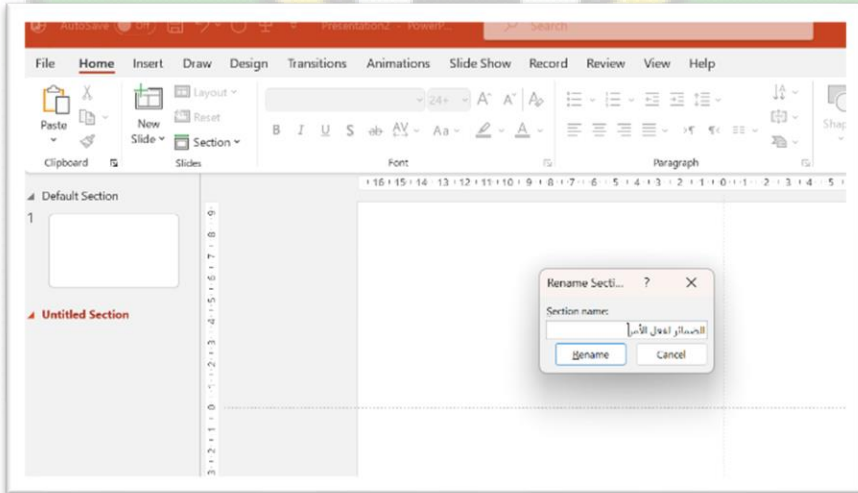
AutoSave Off Presentation2 - PowerP... Search

File Home Insert Draw Design Transitions Animations Slide Show Record Review View Help

Paste Clipboard New Slide Layout Reset Section Slides 24 B I U S ab AV Aa A Font Paragraph Shap

Default Section

1

Untitled Section

16 15 14 13 12 11 10 9 8 7 6 5 4 3 2 1 0 1 2 3 4 5

Rename Secti... ? X

Section name:

الصف الاول الأس

Rename Cancel